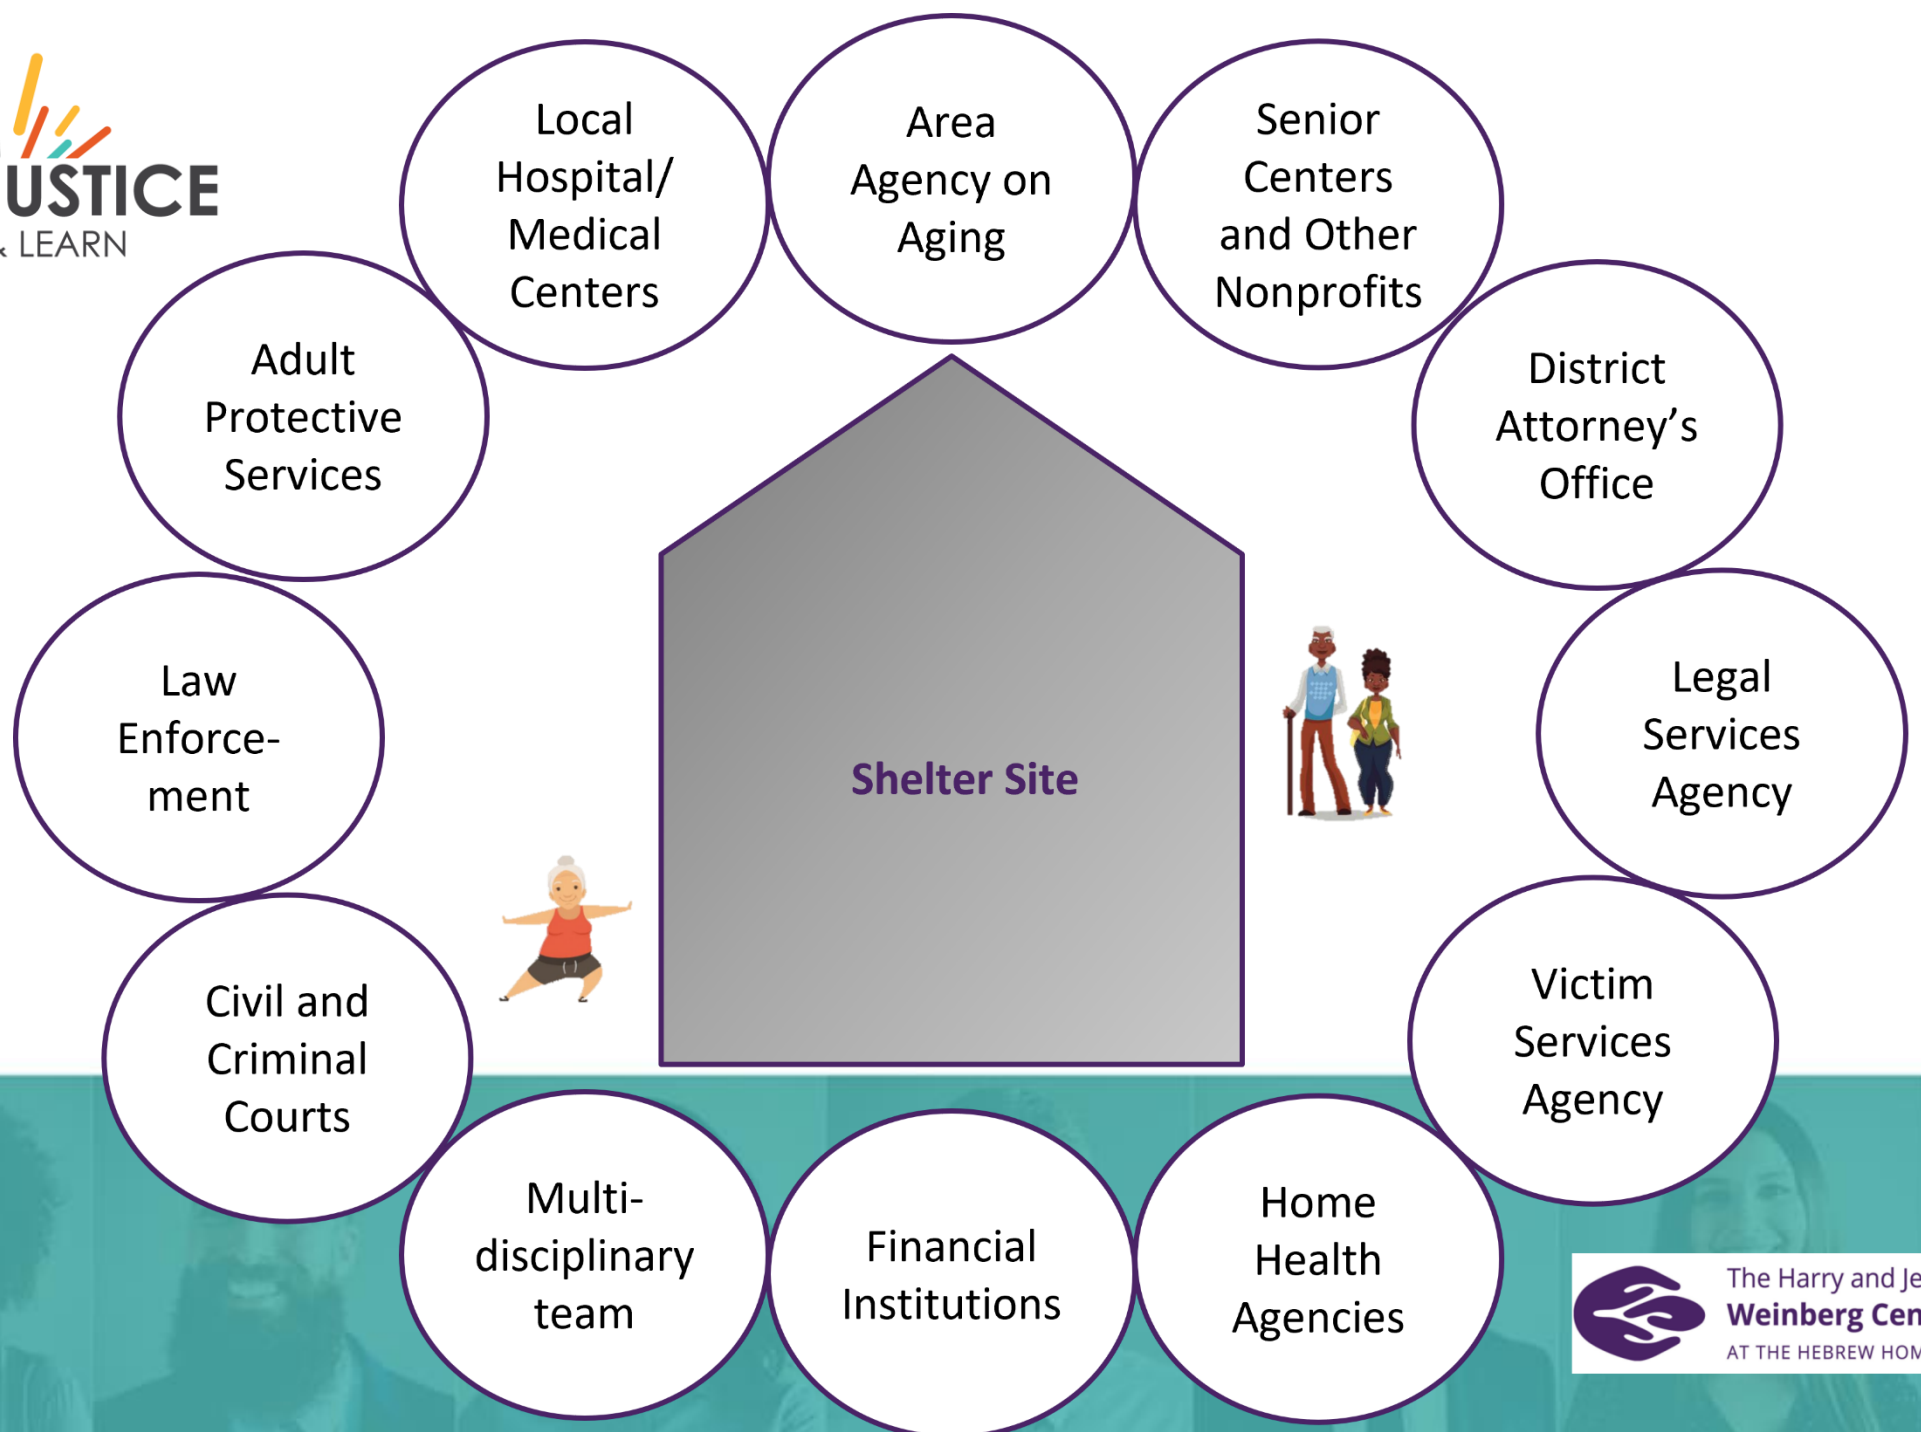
USTICE
LEARN

Local Hospital/ Medical Centers

Area Agency on Aging

Senior Centers and Other Nonprofits

Adult Protective Services

District Attorney's Office

Law Enforcement

Shelter Site

Legal Services Agency

Civil and Criminal Courts

Victim Services Agency

Multi-disciplinary team

Financial Institutions

Home Health Agencies

The Harry and Je
Weinberg Cen
AT THE HEBREW HOM